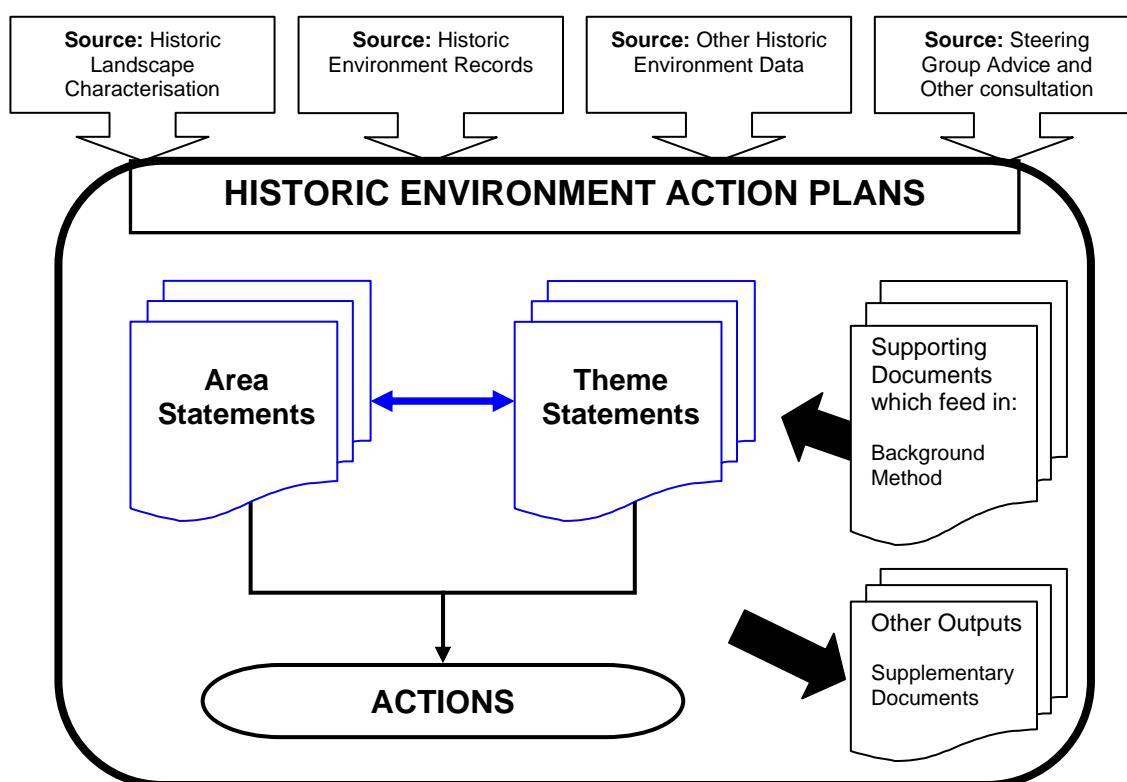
**Source:** Historic Landscape Characterisation

**Source:** Historic Environment Records

**Source:** Other Historic Environment Data

**Source:** Steering Group Advice and Other consultation

HISTORIC ENVIRONMENT ACTION PLANS

Area Statements

Theme Statements

Supporting Documents which feed in:

Background
Method

Other Outputs

Supplementary Documents

ACTIONS